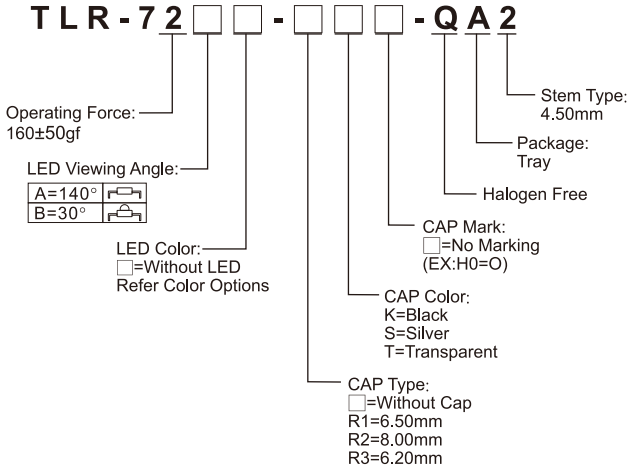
TLR-72□□-□□□-QA2

Stem Type: 4.50mm

Package: Tray

Halogen Free

CAP Mark: □=No Marking (EX:H0=O)

CAP Color: K=Black S=Silver T=Transparent

CAP Type: □=Without Cap R1=6.50mm R2=8.00mm R3=6.20mm

Operating Force: 160±50gf

LED Viewing Angle:

| A=140° | |
|---|---|
| B=30° | |

LED Color: □=Without LED Refer Color Options